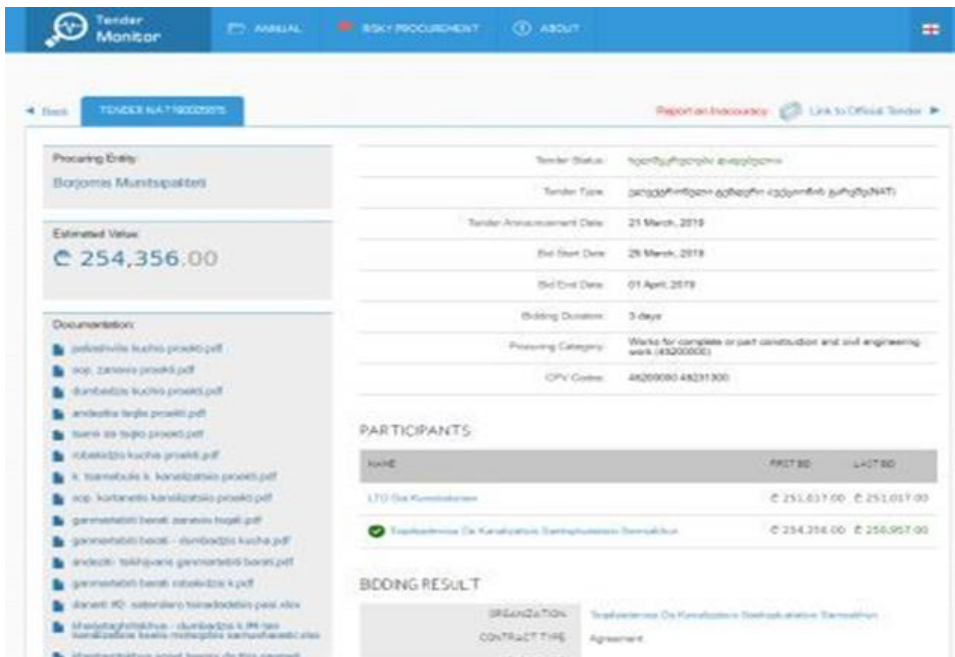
Tender Monitor

ANNUAL

RISKY PROCUREMENT

ABOUT

◄ Back

TENDER NAT190025975

Report an Inaccuracy

Link to Official Tender ►

Procuring Entity:

Borjomis Munitsipaliteti

Estimated Value:

₾ 254,356.00

Documentation:

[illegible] kucha proekti.pdf

sop. zanavis proekti.pdf

dumbadzis kucha proekti.pdf

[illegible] tagis proekti.pdf

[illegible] proekti.pdf

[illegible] kucha proekti.pdf

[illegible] kanalizatsis proekti.pdf

sop. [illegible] kanalizatsis proekti.pdf

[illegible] zanavis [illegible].pdf

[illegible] kucha.pdf

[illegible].pdf

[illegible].pdf

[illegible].xlsx

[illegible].xlsx

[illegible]

Tender Status:

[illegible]

Tender Type:

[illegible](NAT)

Tender Announcement Date:

21 March, 2019

Bid Start Date:

29 March, 2019

Bid End Date:

01 April, 2019

Bidding Duration:

3 days

Procuring Category:

Works for complete or part construction and civil engineering work (45200000)

CPV Codes:

45200000 45231300

PARTICIPANTS

| NAME | FIRST BID | LAST BID |
|---|---|---|
| LTD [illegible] | ₾ 251,017.00 | ₾ 251,017.00 |
| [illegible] | ₾ 254,356.00 | ₾ 250,957.00 |

BIDDING RESULT

ORGANIZATION

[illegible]

CONTRACT TYPE

Agreement